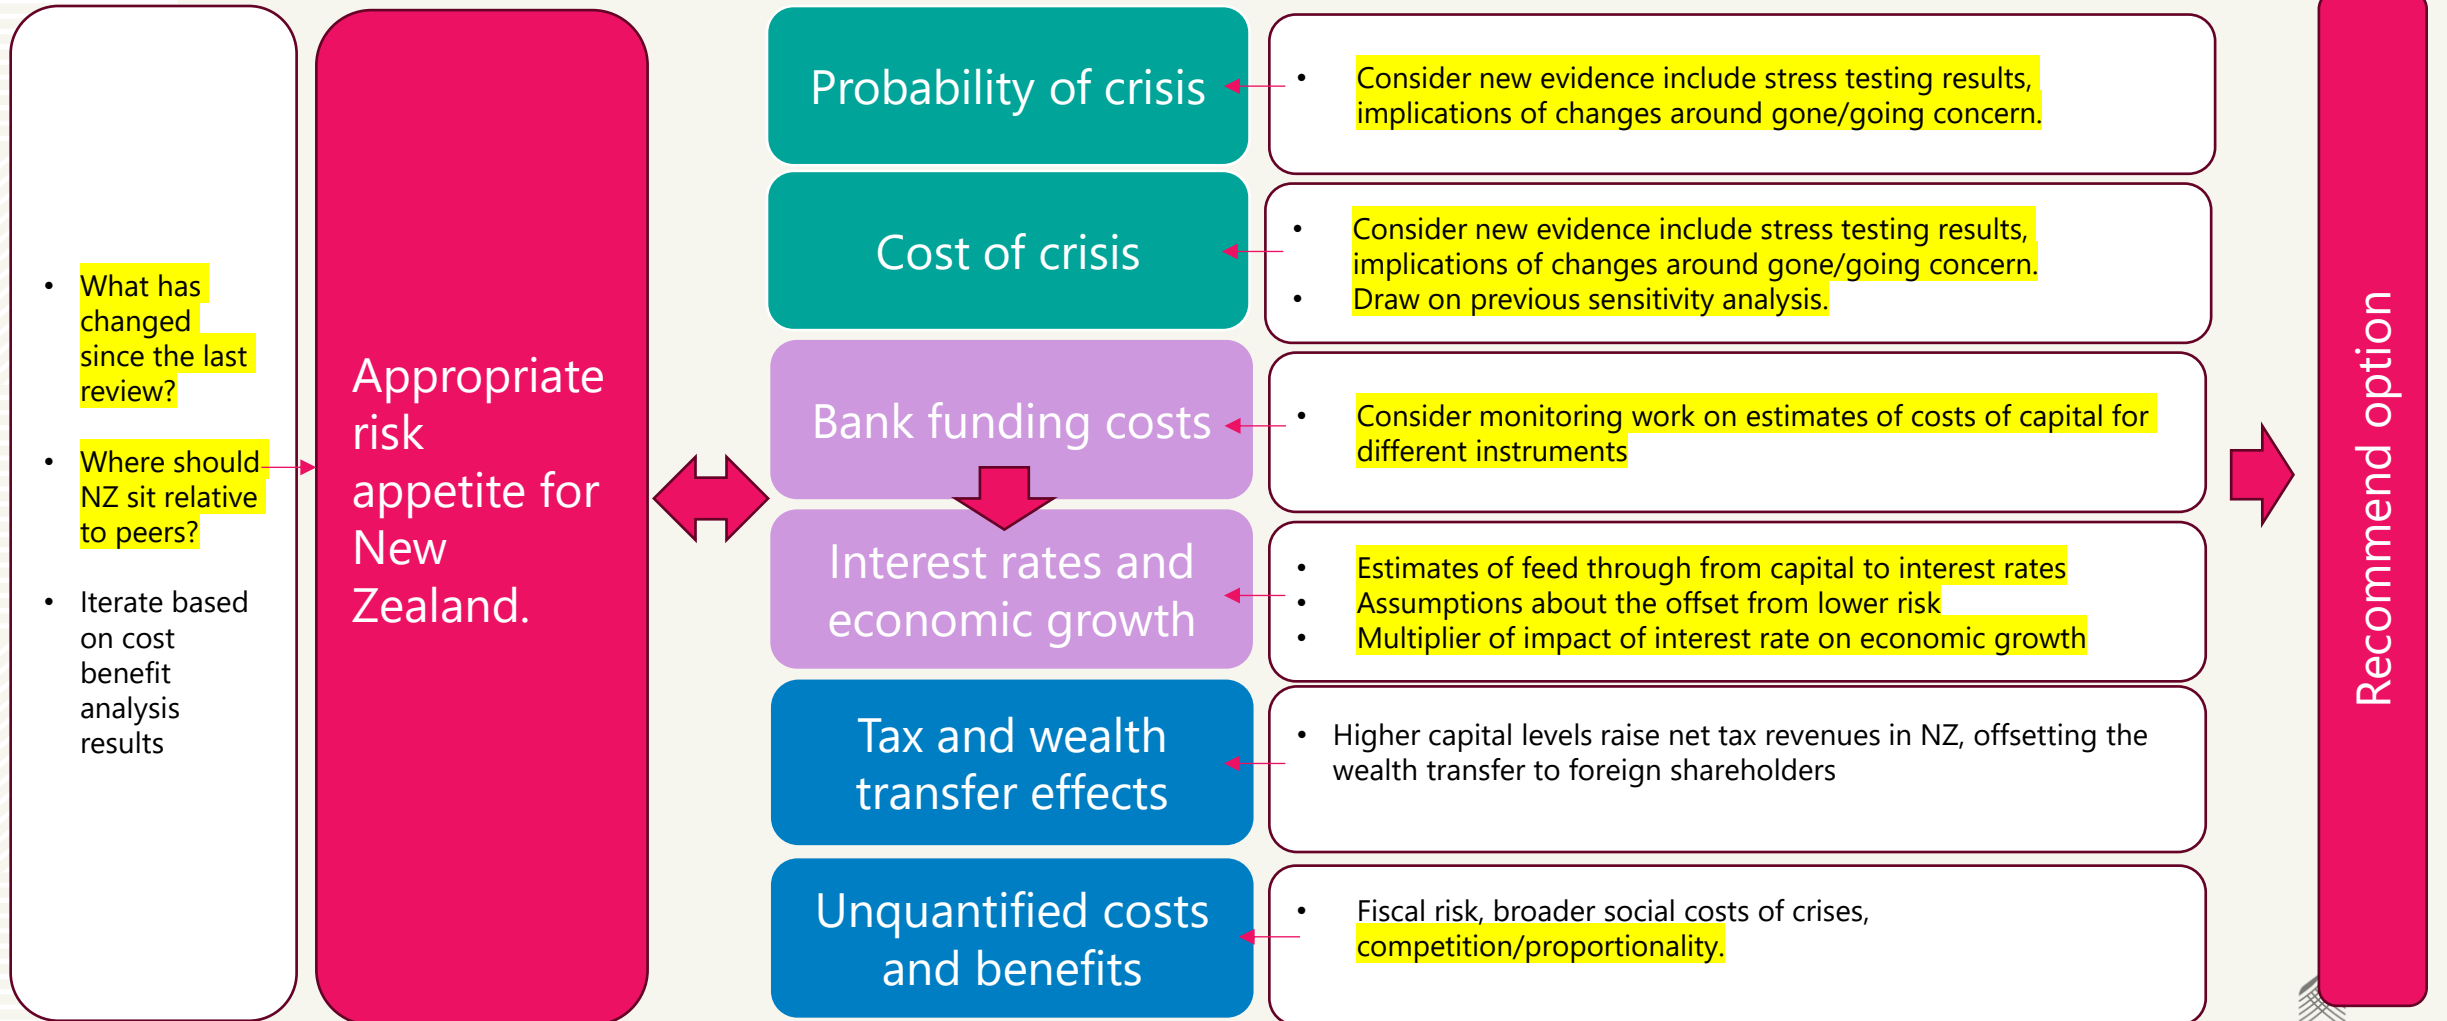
- What has changed since the last review?
- Where should NZ sit relative to peers?
- Iterate based on cost benefit analysis results

Appropriate risk appetite for New Zealand.

Probability of crisis

- Consider new evidence include stress testing results, implications of changes around gone/going concern.

Cost of crisis

- Consider new evidence include stress testing results, implications of changes around gone/going concern.
- Draw on previous sensitivity analysis.

Bank funding costs

- Consider monitoring work on estimates of costs of capital for different instruments

Interest rates and economic growth

- Estimates of feed through from capital to interest rates
- Assumptions about the offset from lower risk
- Multiplier of impact of interest rate on economic growth

Tax and wealth transfer effects

- Higher capital levels raise net tax revenues in NZ, offsetting the wealth transfer to foreign shareholders

Unquantified costs and benefits

- Fiscal risk, broader social costs of crises, competition/proportionality.

Recommend option